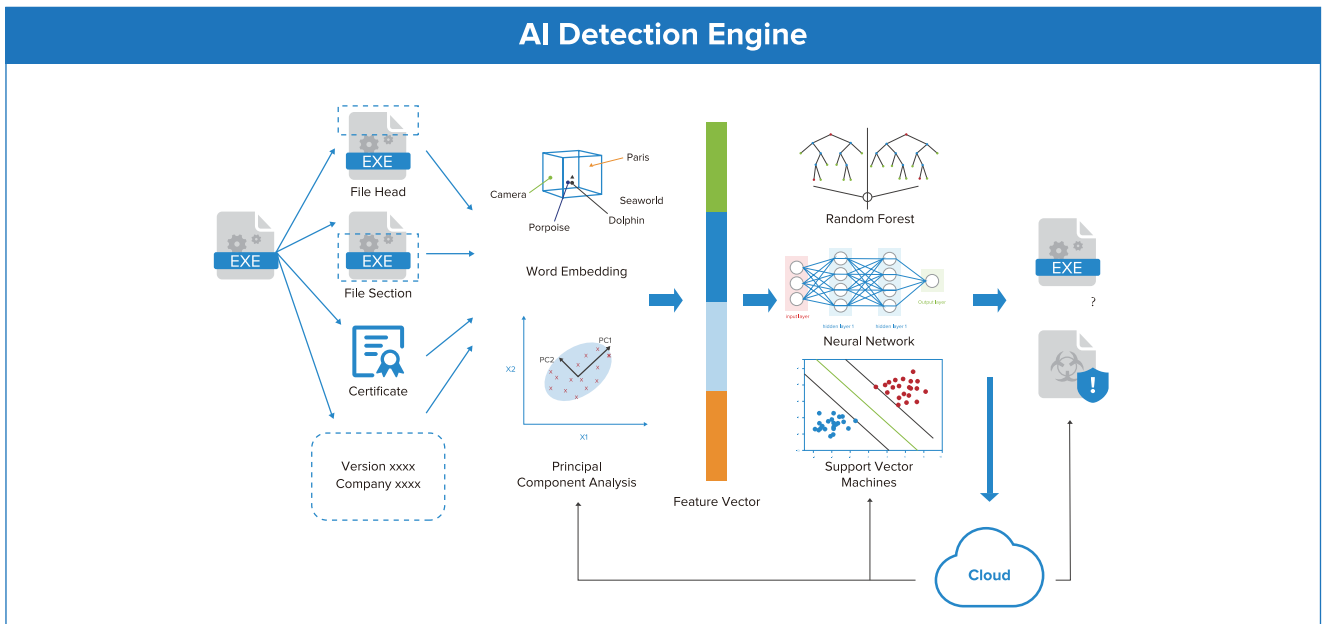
AI Detection Engine

EXE

EXE

File Head

EXE

File Section

Certificate

Version xxxx
Company xxxx

Paris

Camera

Seaworld

Dolphin

Porpoise

Word Embedding

PC2

PC1

X2

X1

Principal Component Analysis

Feature Vector

Random Forest

Input layer

hidden layer 1

hidden layer 1

Output layer

Neural Network

Support Vector Machines

EXE

?

Cloud